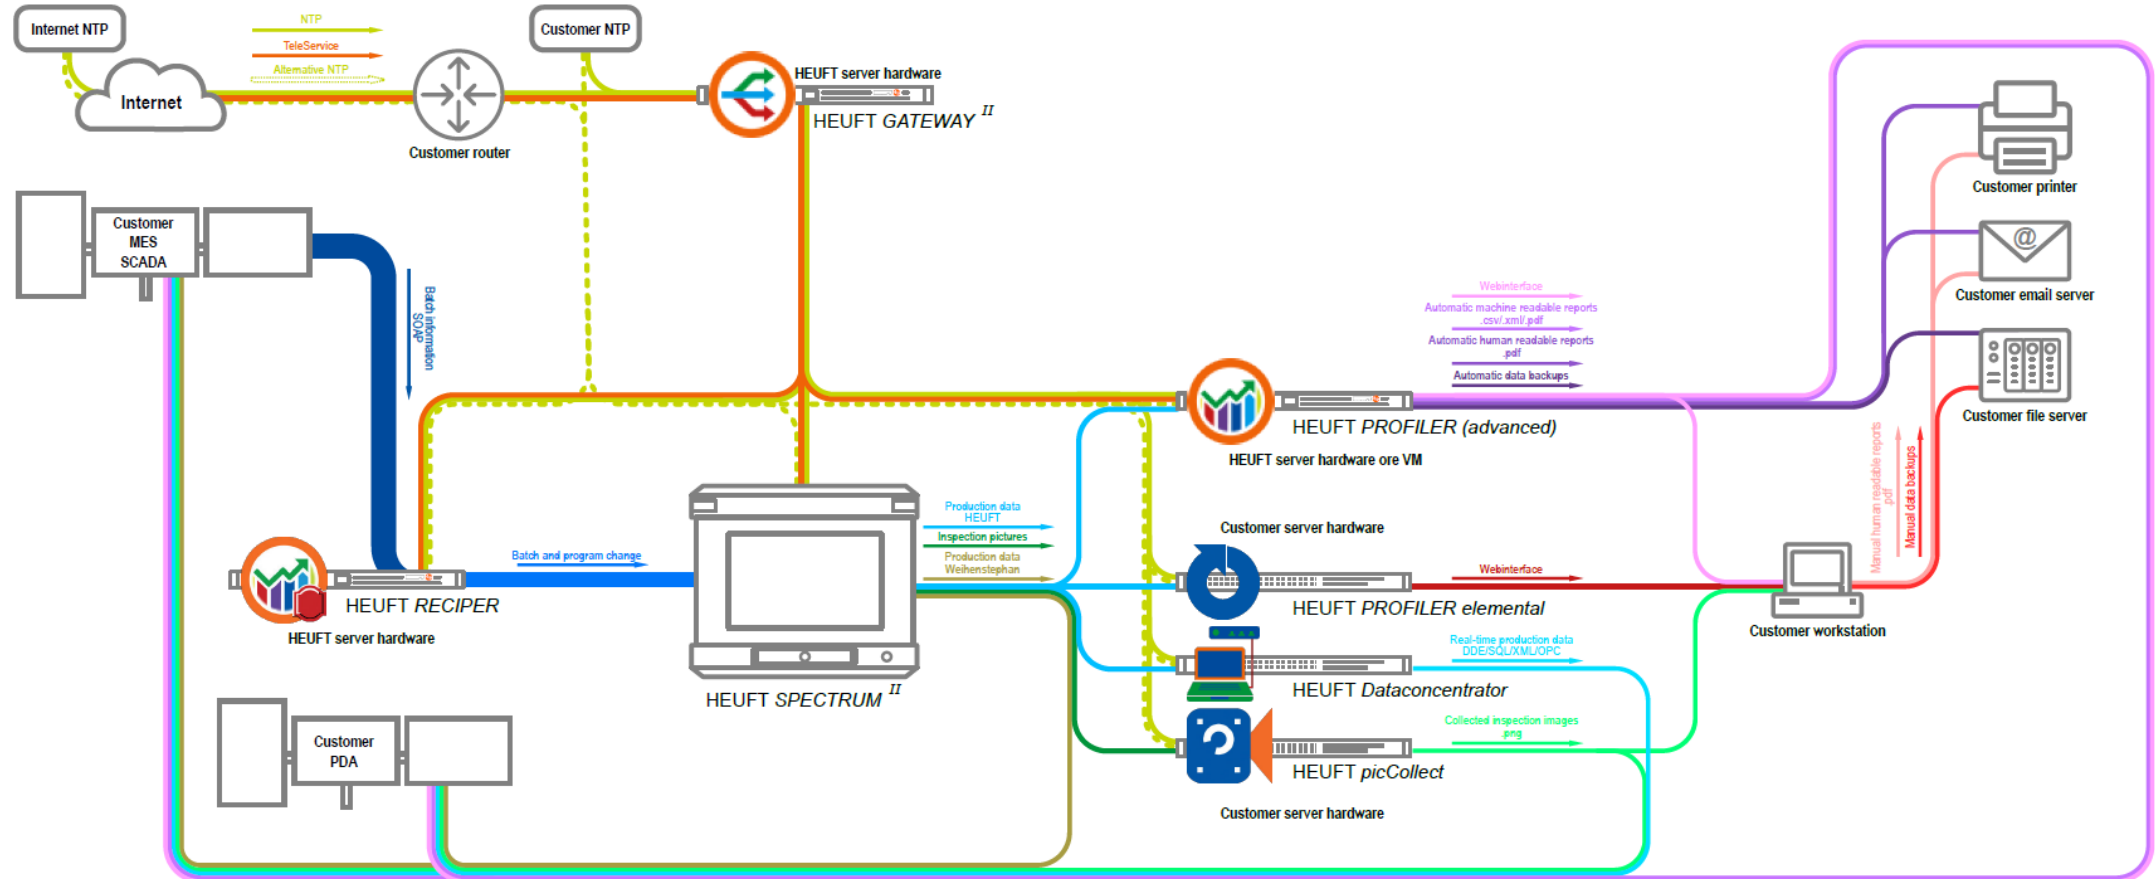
Internet NTP

NTP
TeleService
Alternative NTP

Customer NTP

Internet

Customer router

HEUFT server hardware
HEUFT GATEWAY $^{II}$

Customer MES SCADA

Batch information SOAP

Webinterface
Automatic machine readable reports .csv/.xml/.pdf
Automatic human readable reports .pdf
Automatic data backups

Customer printer

Customer email server

Customer file server

HEUFT PROFILER (advanced)
HEUFT server hardware ore VM

Production data HEUFT
Inspection pictures
Production data Weihenstephan

Batch and program change

HEUFT RECIPER
HEUFT server hardware

Customer server hardware

Webinterface

HEUFT PROFILER elemental

Manual human readable reports .pdf
Manual data backups

Customer workstation

HEUFT SPECTRUM $^{II}$

Real-time production data DDE/SQL/XML/OPC

HEUFT Dataconcentrator

Collected inspection images .png

HEUFT picCollect

Customer PDA

Customer server hardware